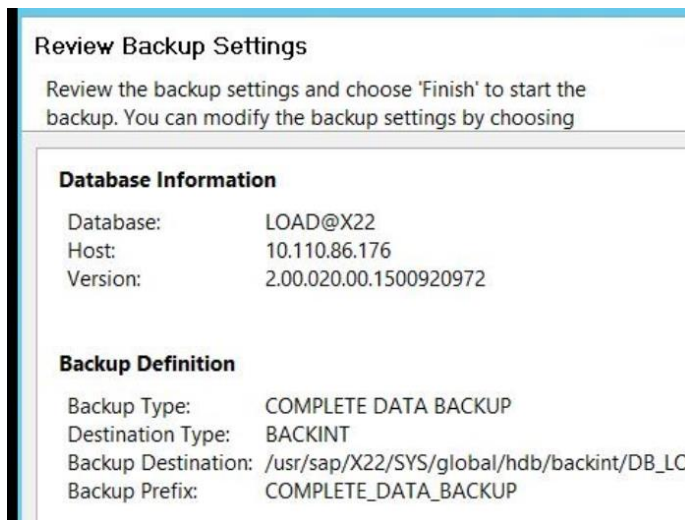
Review Backup Settings

Review the backup settings and choose 'Finish' to start the backup. You can modify the backup settings by choosing

Database Information

Database: LOAD@X22
Host: 10.110.86.176
Version: 2.00.020.00.1500920972

Backup Definition

Backup Type: COMPLETE DATA BACKUP
Destination Type: BACKINT
Backup Destination: /usr/sap/X22/SYS/global/hdb/backint/DB_LC
Backup Prefix: COMPLETE_DATA_BACKUP